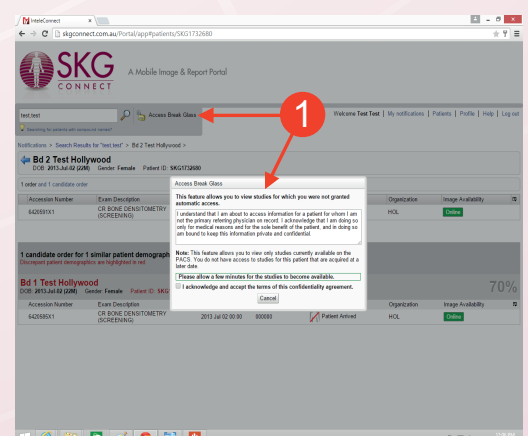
InteleConnect ×

skgconnect.com.au/Portal/app#patients/SKG1732680

SKG CONNECT

A Mobile Image & Report Portal

test.test

Access Break Glass

Searching for patients with unrestricted context

1

Welcome Test Test | My notifications | Patients | Profile | Help | Log out

Notifications > Search Results for "test.test" > Bd 2 Test Hollywood >

Bd 2 Test Hollywood
DOB: 2013.Jul.02 (22M) Gender: Female Patient ID: SKG1732680

1 order and 1 candidate order

| Accession Number | Exam Description | Organization | Image Availability |
|---|---|---|---|
| 642698X1 | CR BONE DENSITOMETRY (SCREENING) | HOL | Online |

Access Break Glass

This feature allows you to view studies for which you were not granted automatic access.

I understand that I am about to access information for a patient for whom I am not the primary referring physician on record. I acknowledge that I am doing so only for medical reasons and for the sole benefit of the patient, and I am bound to keep this information private and confidential.

Note: This feature allows you to view only studies currently available on the PACS. You do not have access to studies for this patient that are acquired at a later date.

Please allow a few minutes for the studies to become available.

I acknowledge and accept the terms of this confidentiality agreement.

Cancel

1 candidate order for 1 similar patient demograph
Discrepant patient demographics are highlighted in red

Bd 1 Test Hollywood
DOB: 2013.Jul.02 (22M) Gender: Female Patient ID: SKG

70%

| Accession Number | Exam Description | | | | Organization | Image Availability |
|---|---|---|---|---|---|---|
| 642698X1 | CR BONE DENSITOMETRY (SCREENING) | 2013 Jul 02 00:00 | 000000 | Patient Arrived | HOL | Online |